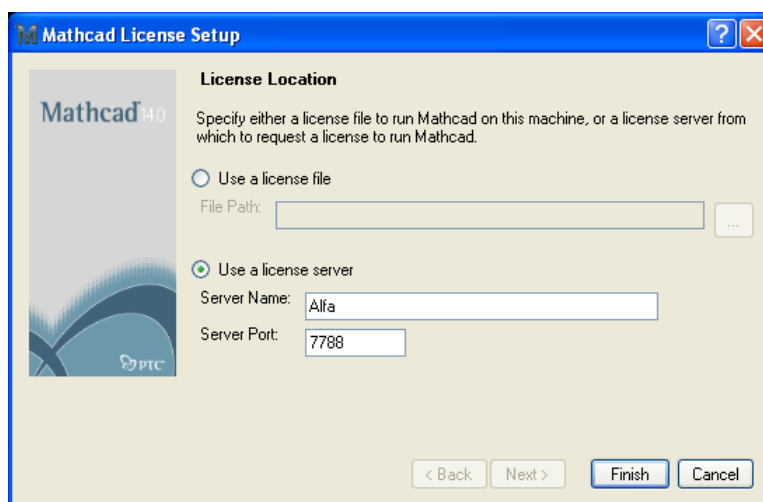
Mathcad License Setup

Mathcad 14.0

License Location

Specify either a license file to run Mathcad on this machine, or a license server from which to request a license to run Mathcad.

Use a license file

File Path:

...

Use a license server

Server Name: Alfa

Server Port: 7788

PTC

< Back
Next >
Finish
Cancel